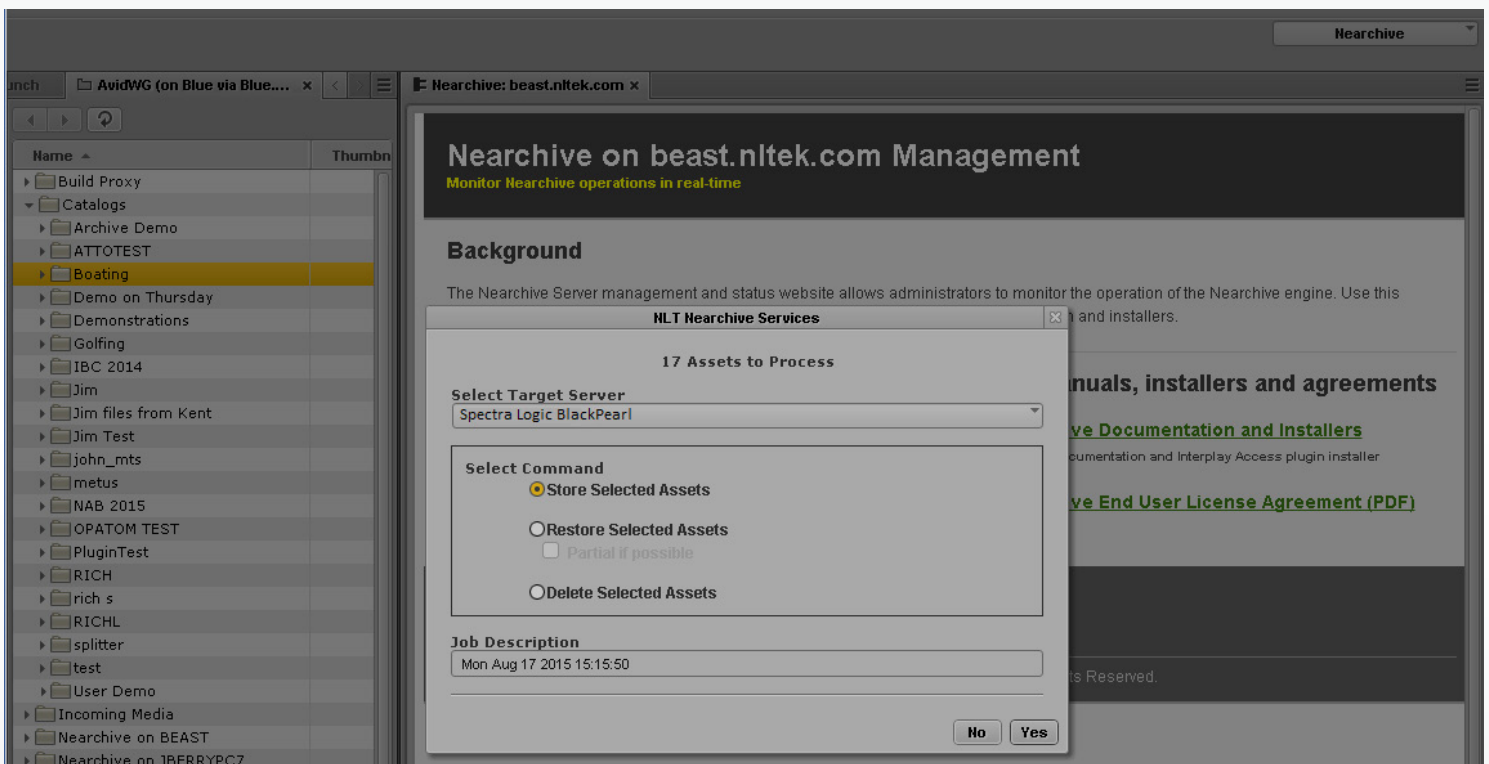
Nearchive

unch AvidWG (on Blue via Blue.... ×

Nearchive: beast.nltek.com ×

Name Thumbn

Build Proxy
Catalogs
Archive Demo
ATTOTEST
Boating
Demo on Thursday
Demonstrations
Golfing
IBC 2014
Jim
Jim files from Kent
Jim Test
john_mts
metus
NAB 2015
OPATOM TEST
PluginTest
RICH
rich s
RICHL
splitter
test
User Demo
Incoming Media
Nearchive on BEAST
Nearchive on JBERRYPC7

Nearchive on beast.nltek.com Management

Monitor Nearchive operations in real-time

Background

The Nearchive Server management and status website allows administrators to monitor the operation of the Nearchive engine. Use this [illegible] and installers.

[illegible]nuals, installers and agreements

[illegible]ve Documentation and Installers

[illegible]cumentation and Interplay Access plugin installer

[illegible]ve End User License Agreement (PDF)

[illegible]ts Reserved.

NLT Nearchive Services

17 Assets to Process

Select Target Server

Spectra Logic BlackPearl

Select Command

Store Selected Assets

Restore Selected Assets

Partial if possible

Delete Selected Assets

Job Description

Mon Aug 17 2015 15:15:50

No Yes